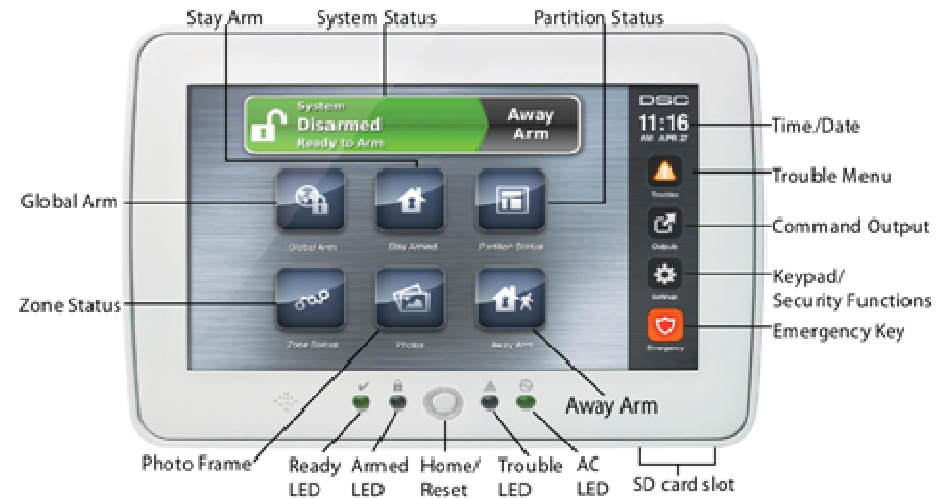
Stay Arm
System Status
Partition Status
System
Disarmed
Ready to Arm
Away Arm
DSC
11:16
AM APR 27
Time/Date
Global Arm
Trouble Menu
Troubles
Command Output
Outputs
Global Arm
Stay Armed
Partition Status
Keypad/ Security Functions
Settings
Zone Status
Emergency Key
Emergency
Zone Status
Photos
Away Arm
Away Arm
Photo Frame
Ready LED
Armed LED
Home/ Reset
Trouble LED
AC LED
SD card slot